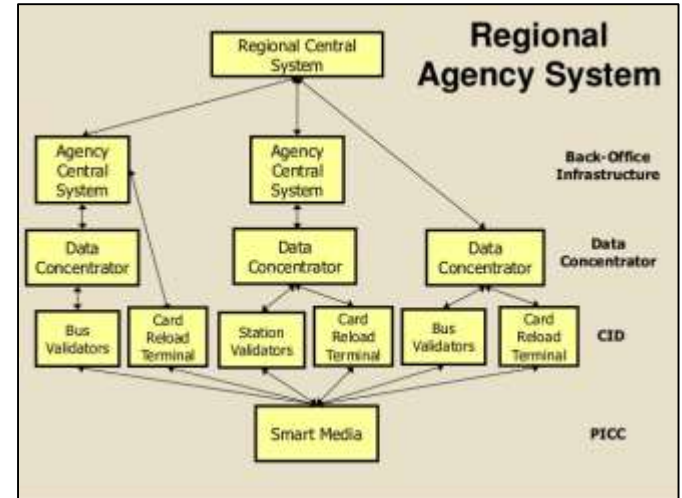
Regional Agency System

Regional Central System

Agency Central System

Agency Central System

Back-Office Infrastructure

Data Concentrator

Data Concentrator

Data Concentrator

Data Concentrator

Bus Validators

Card Reload Terminal

Station Validators

Card Reload Terminal

Bus Validators

Card Reload Terminal

CID

Smart Media

PICC